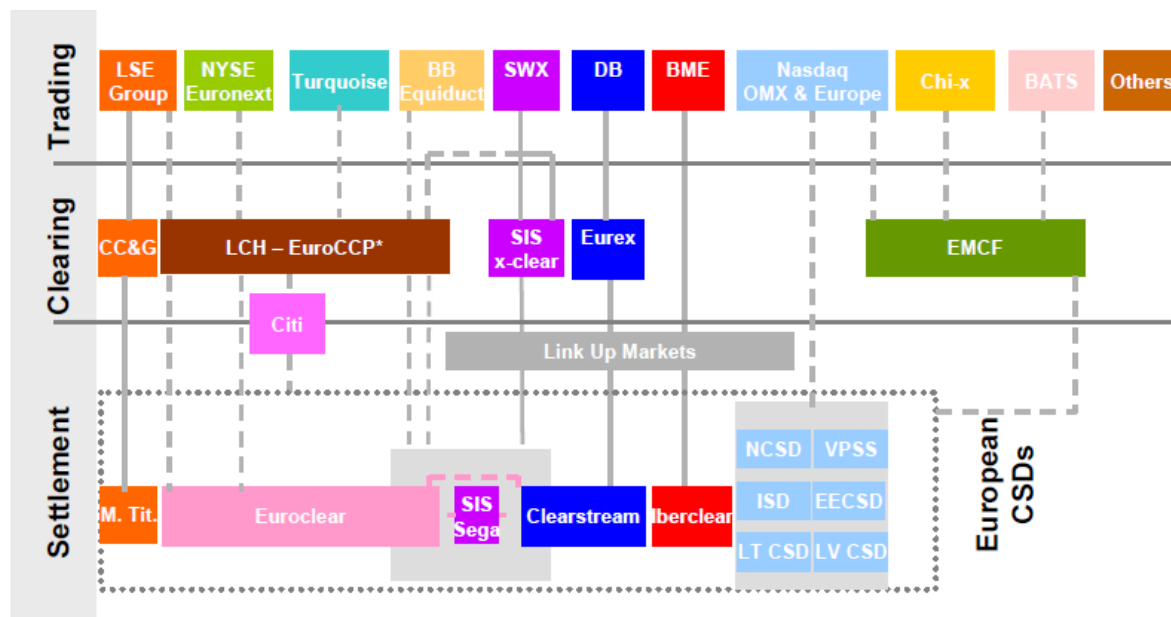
Trading

LSE Group
NYSE Euronext
Turquoise
BB Equiduct
SWX
DB
BME
Nasdaq OMX & Europe
Chi-x
BATS
Others

Clearing

CC&G
LCH – EuroCCP*
SIS x-clear
Eurex
EMCF
Citi

Link Up Markets

Settlement

M. Tit.
Euroclear
SIS Sega
Clearstream
Iberclear
NCSD
VPSS
ISD
EECSD
LT CSD
LV CSD

European CSDs